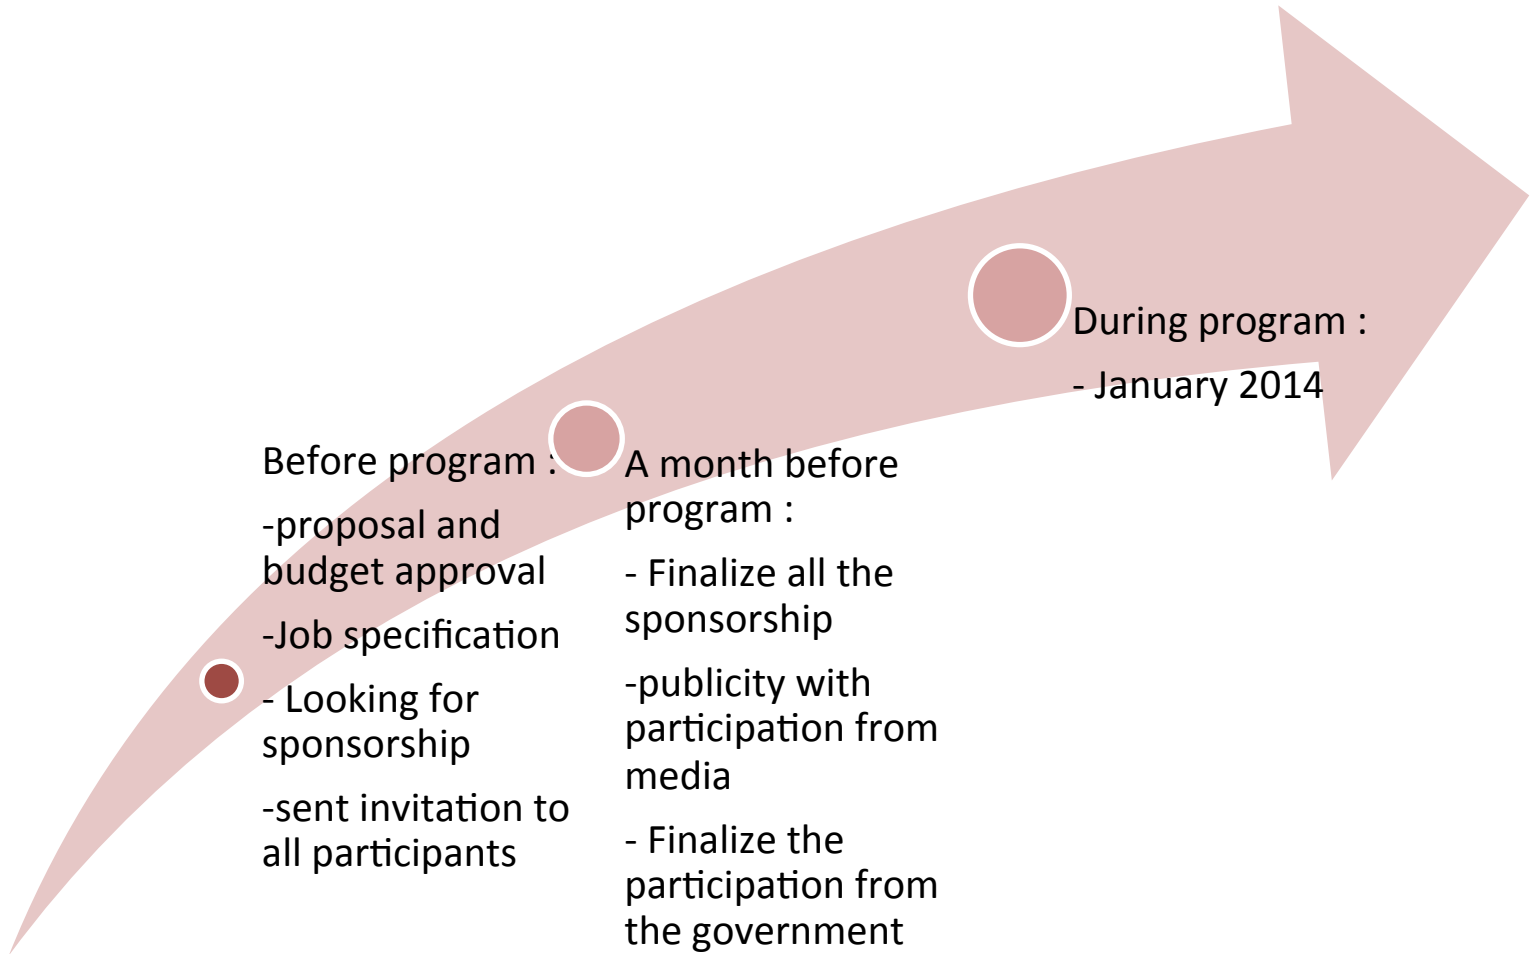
Before program :

-proposal and budget approval

-Job specification

- Looking for sponsorship

-sent invitation to all participants

A month before program :

- Finalize all the sponsorship

-publicity with participation from media

- Finalize the participation from the government

During program :

- January 2014